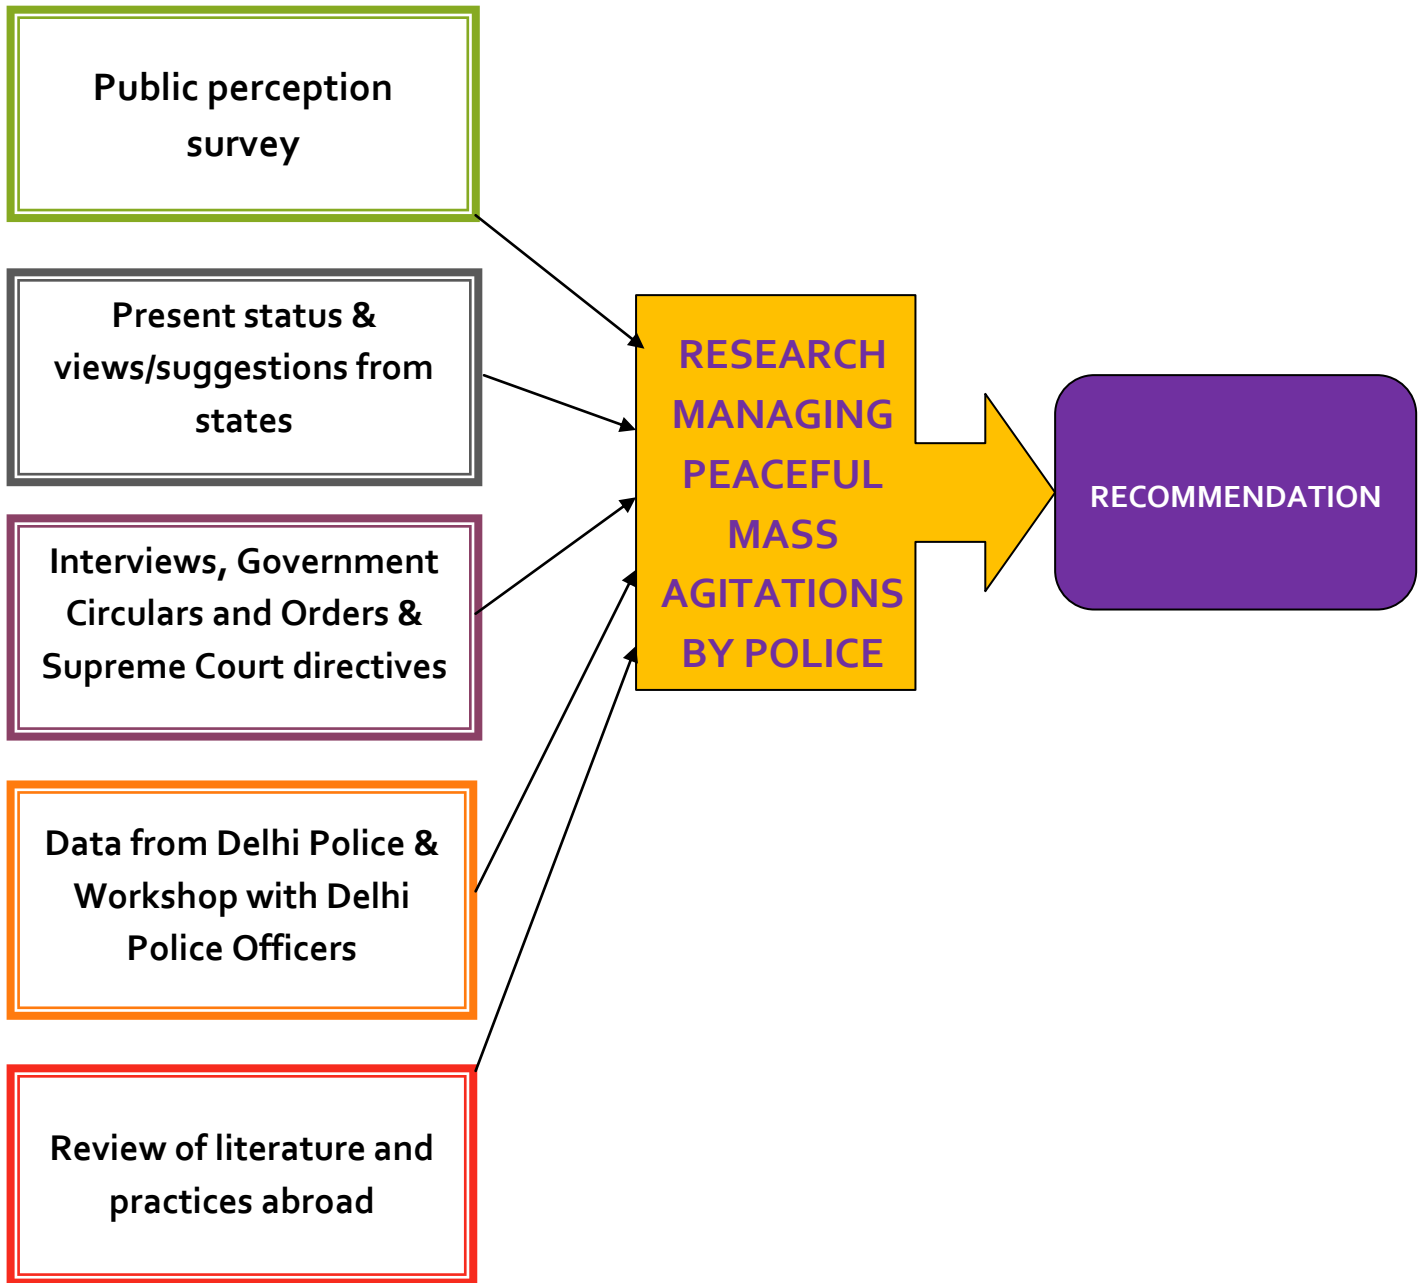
Public perception survey

Present status & views/suggestions from states

Interviews, Government Circulars and Orders & Supreme Court directives

Data from Delhi Police & Workshop with Delhi Police Officers

Review of literature and practices abroad

RESEARCH MANAGING PEACEFUL MASS AGITATIONS BY POLICE

RECOMMENDATION